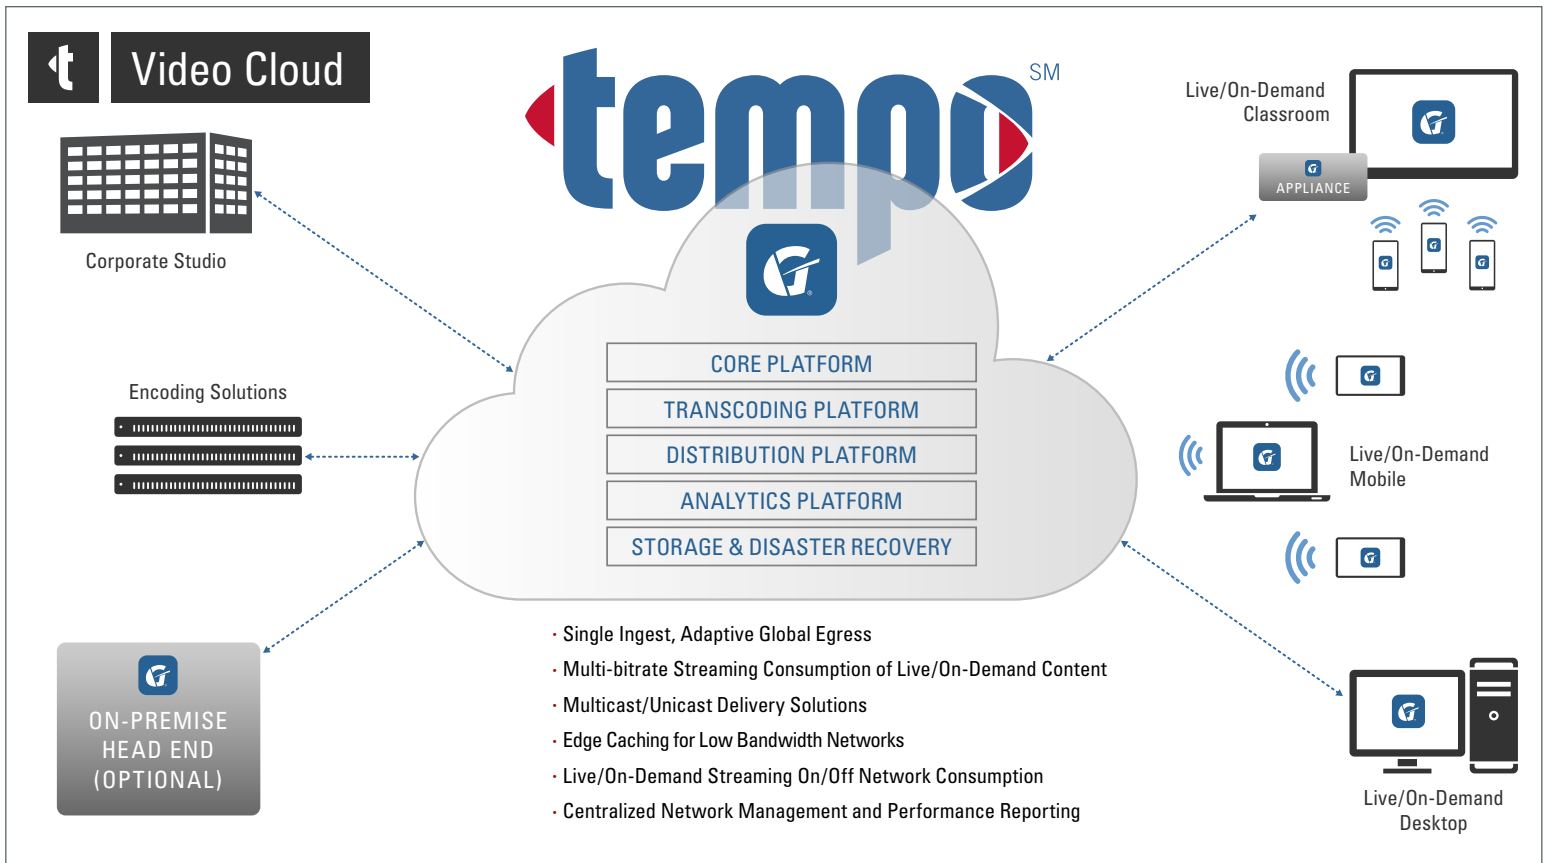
t Video Cloud

tempo SM

Corporate Studio

Live/On-Demand Classroom

APPLIANCE

CORE PLATFORM
TRANSCODING PLATFORM
DISTRIBUTION PLATFORM
ANALYTICS PLATFORM
STORAGE & DISASTER RECOVERY

Encoding Solutions

Live/On-Demand Mobile

ON-PREMISE HEAD END (OPTIONAL)

· Single Ingest, Adaptive Global Egress
· Multi-bitrate Streaming Consumption of Live/On-Demand Content
· Multicast/Unicast Delivery Solutions
· Edge Caching for Low Bandwidth Networks
· Live/On-Demand Streaming On/Off Network Consumption
· Centralized Network Management and Performance Reporting

Live/On-Demand Desktop